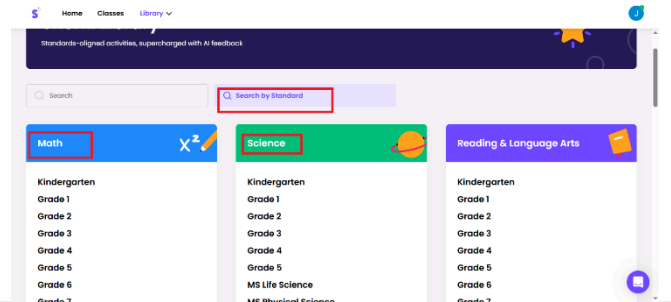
Home Classes Library

J

Standards-aligned activities, supercharged with AI feedback

Search

Search by Standard

Math

$x^2$

Kindergarten
Grade 1
Grade 2
Grade 3
Grade 4
Grade 5
Grade 6
Grade 7

Science

Kindergarten
Grade 1
Grade 2
Grade 3
Grade 4
Grade 5
MS Life Science
MS Physical Science

Reading & Language Arts

Kindergarten
Grade 1
Grade 2
Grade 3
Grade 4
Grade 5
Grade 6
Grade 7